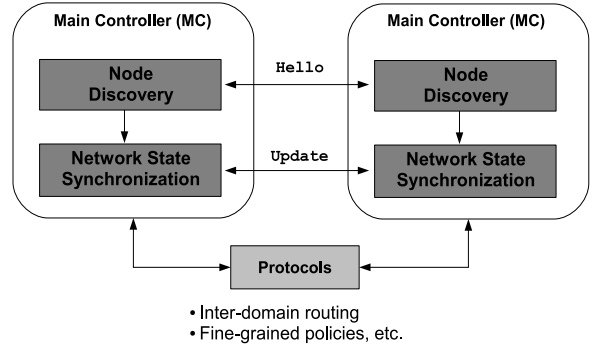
Main Controller (MC)

Node Discovery

Network State Synchronization

Hello

Update

Main Controller (MC)

Node Discovery

Network State Synchronization

Protocols

• Inter-domain routing
• Fine-grained policies, etc.